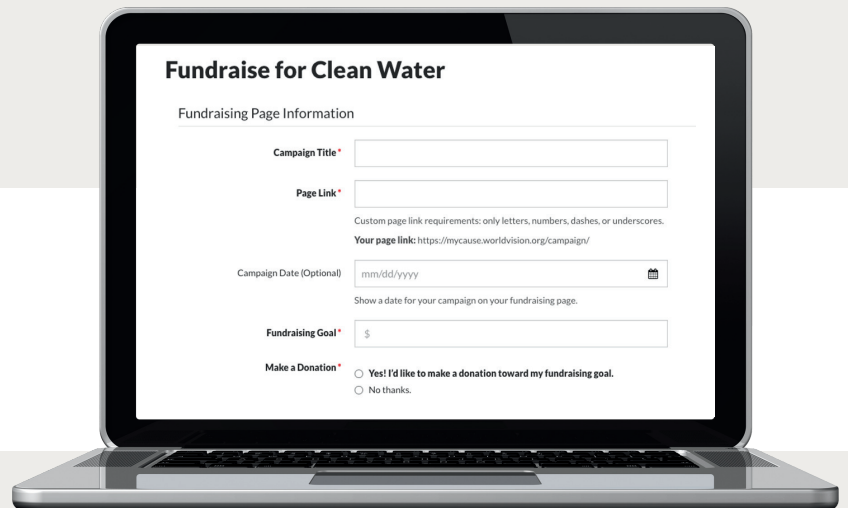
Fundraise for Clean Water

Fundraising Page Information

Campaign Title *

Page Link *

Custom page link requirements: only letters, numbers, dashes, or underscores.

Your page link: https://mycause.worldvision.org/campaign/

Campaign Date (Optional) mm/dd/yyyy

Show a date for your campaign on your fundraising page.

Fundraising Goal * $

Make a Donation *

Yes! I'd like to make a donation toward my fundraising goal.

No thanks.